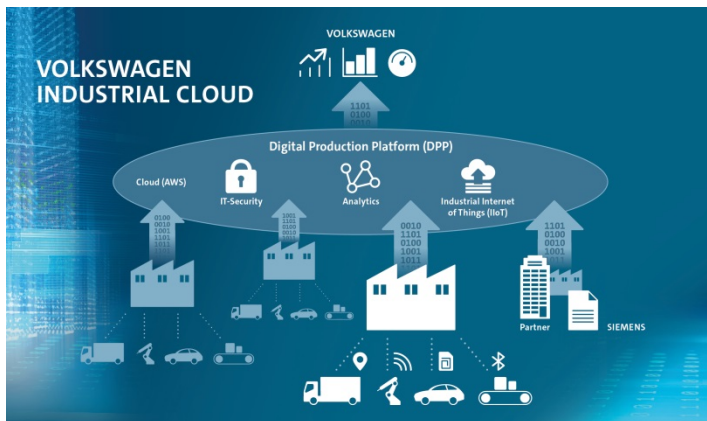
VOLKSWAGEN INDUSTRIAL CLOUD

VOLKSWAGEN

1101
0100
0010

Digital Production Platform (DPP)

Cloud (AWS)

IT-Security

Analytics

Industrial Internet of Things (IIoT)

0100
0010
1001
1101
1011

1001
1101
0100
0010

0010
1101
0100
1001
1011

1101
0100
0010
1001

Partner

SIEMENS